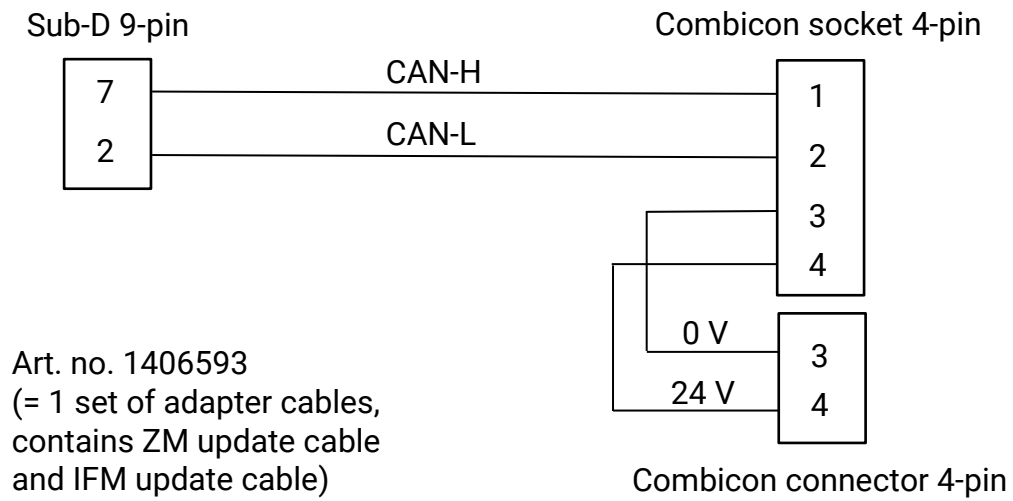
Sub-D 9-pin

Combicon socket 4-pin

7

2

CAN-H

CAN-L

1

2

3

4

0 V

24 V

3

4

Art. no. 1406593
(= 1 set of adapter cables, contains ZM update cable and IFM update cable)

Combicon connector 4-pin